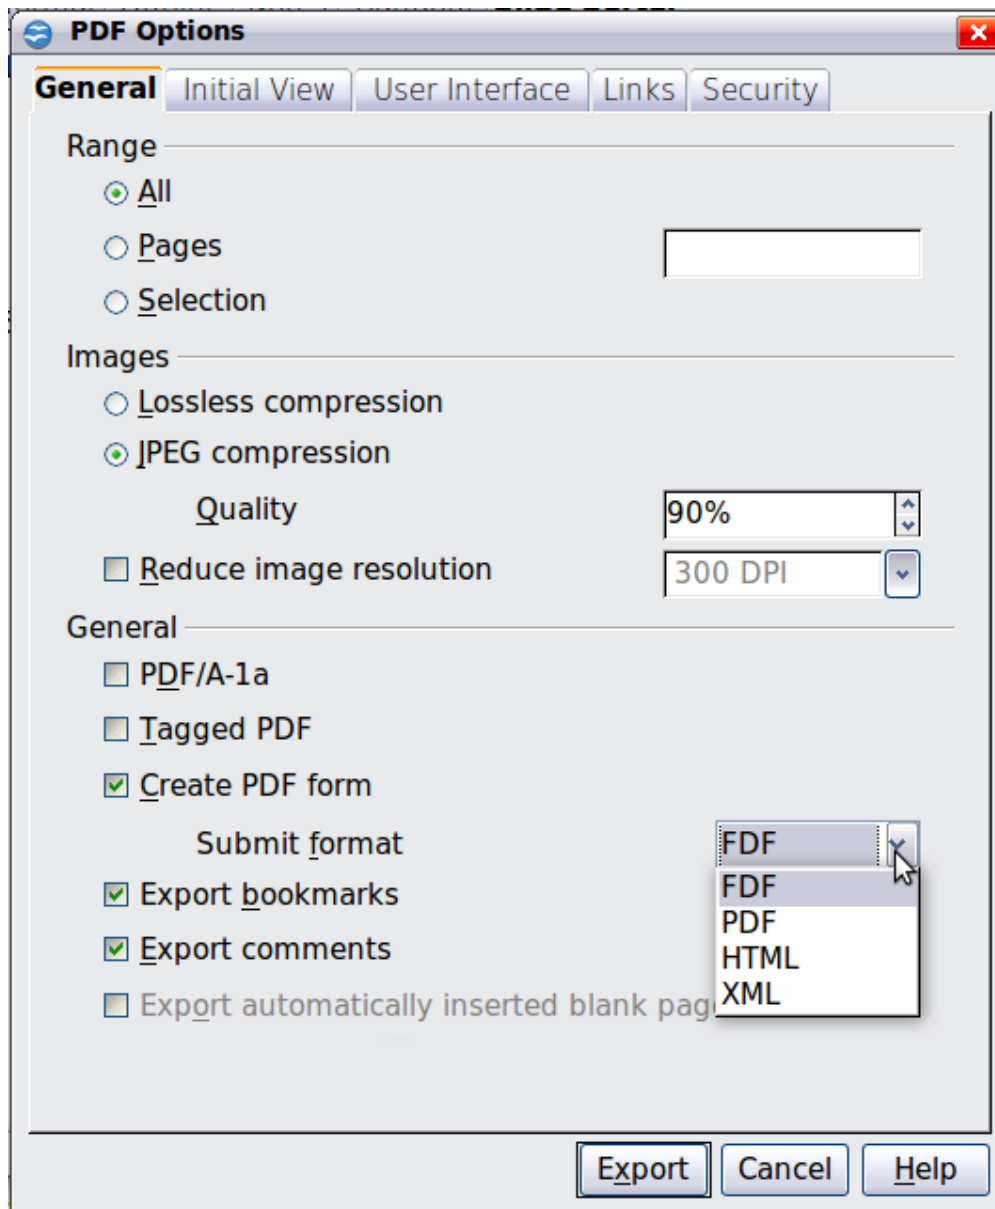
PDF Options

General | Initial View | User Interface | Links | Security

Range

All

Pages

Selection

Images

Lossless compression

JPEG compression

Quality 90%

Reduce image resolution 300 DPI

General

PDF/A-1a

Tagged PDF

Create PDF form

Submit format FDF

FDF
PDF
HTML
XML

Export bookmarks

Export comments

Export automatically inserted blank pag

Export Cancel Help